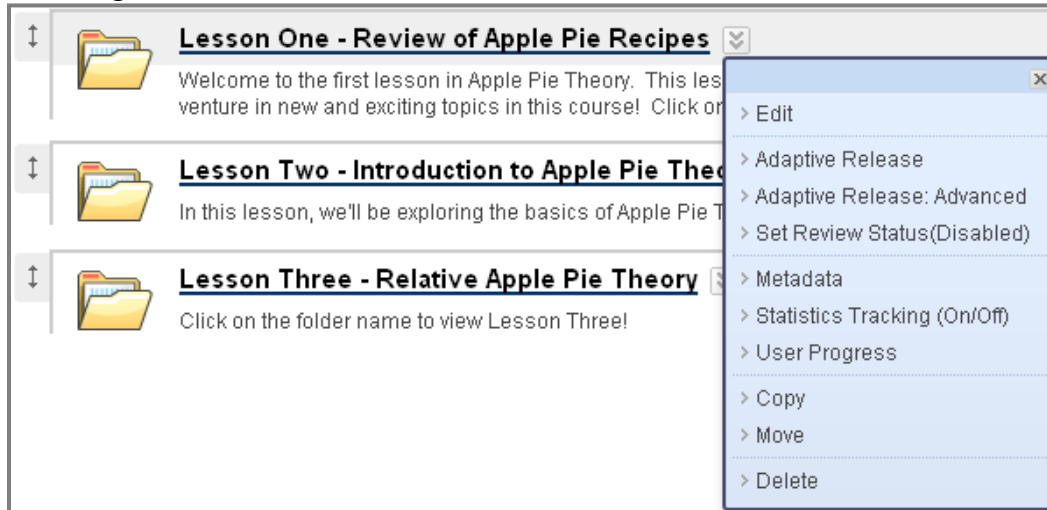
Lesson One - Review of Apple Pie Recipes

Welcome to the first lesson in Apple Pie Theory. This les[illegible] venture in new and exciting topics in this course! Click on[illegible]

Lesson Two - Introduction to Apple Pie Theo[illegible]

In this lesson, we'll be exploring the basics of Apple Pie T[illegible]

Lesson Three - Relative Apple Pie Theory

Click on the folder name to view Lesson Three!

×

> Edit

> Adaptive Release

> Adaptive Release: Advanced

> Set Review Status(Disabled)

> Metadata

> Statistics Tracking (On/Off)

> User Progress

> Copy

> Move

> Delete